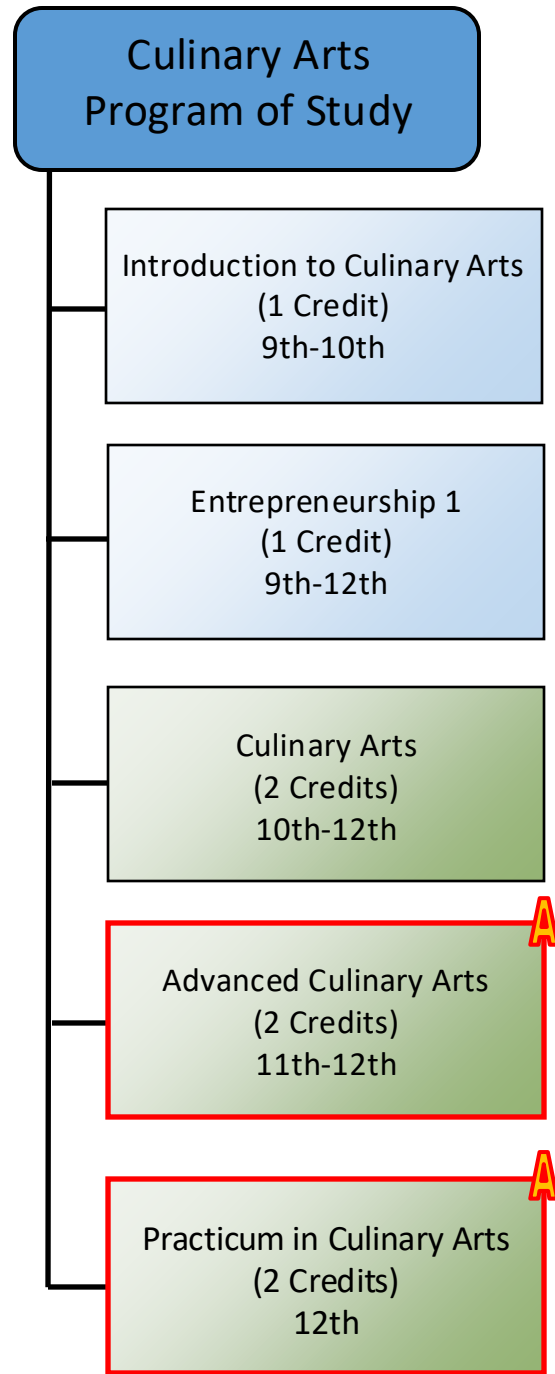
Culinary Arts
Program of Study

Introduction to Culinary Arts
(1 Credit)
9th-10th

Entrepreneurship 1
(1 Credit)
9th-12th

Culinary Arts
(2 Credits)
10th-12th

A

Advanced Culinary Arts
(2 Credits)
11th-12th

A

Practicum in Culinary Arts
(2 Credits)
12th